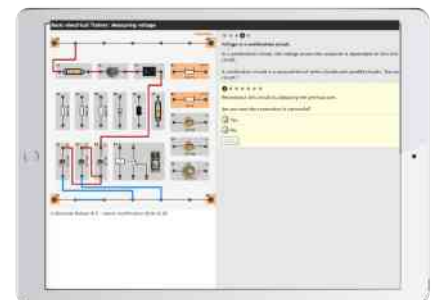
Basic electrical Trainer: measuring voltage

Voltage in a combination circuit

In a combination circuit, the voltage across the consumer is dependent on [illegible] circuit.

A combination circuit is a connection of series circuits and parallel circuits. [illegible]

Reconstruct this circuit by replacing the previous one.

Are you sure the connection is successful?

Yes

No

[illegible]